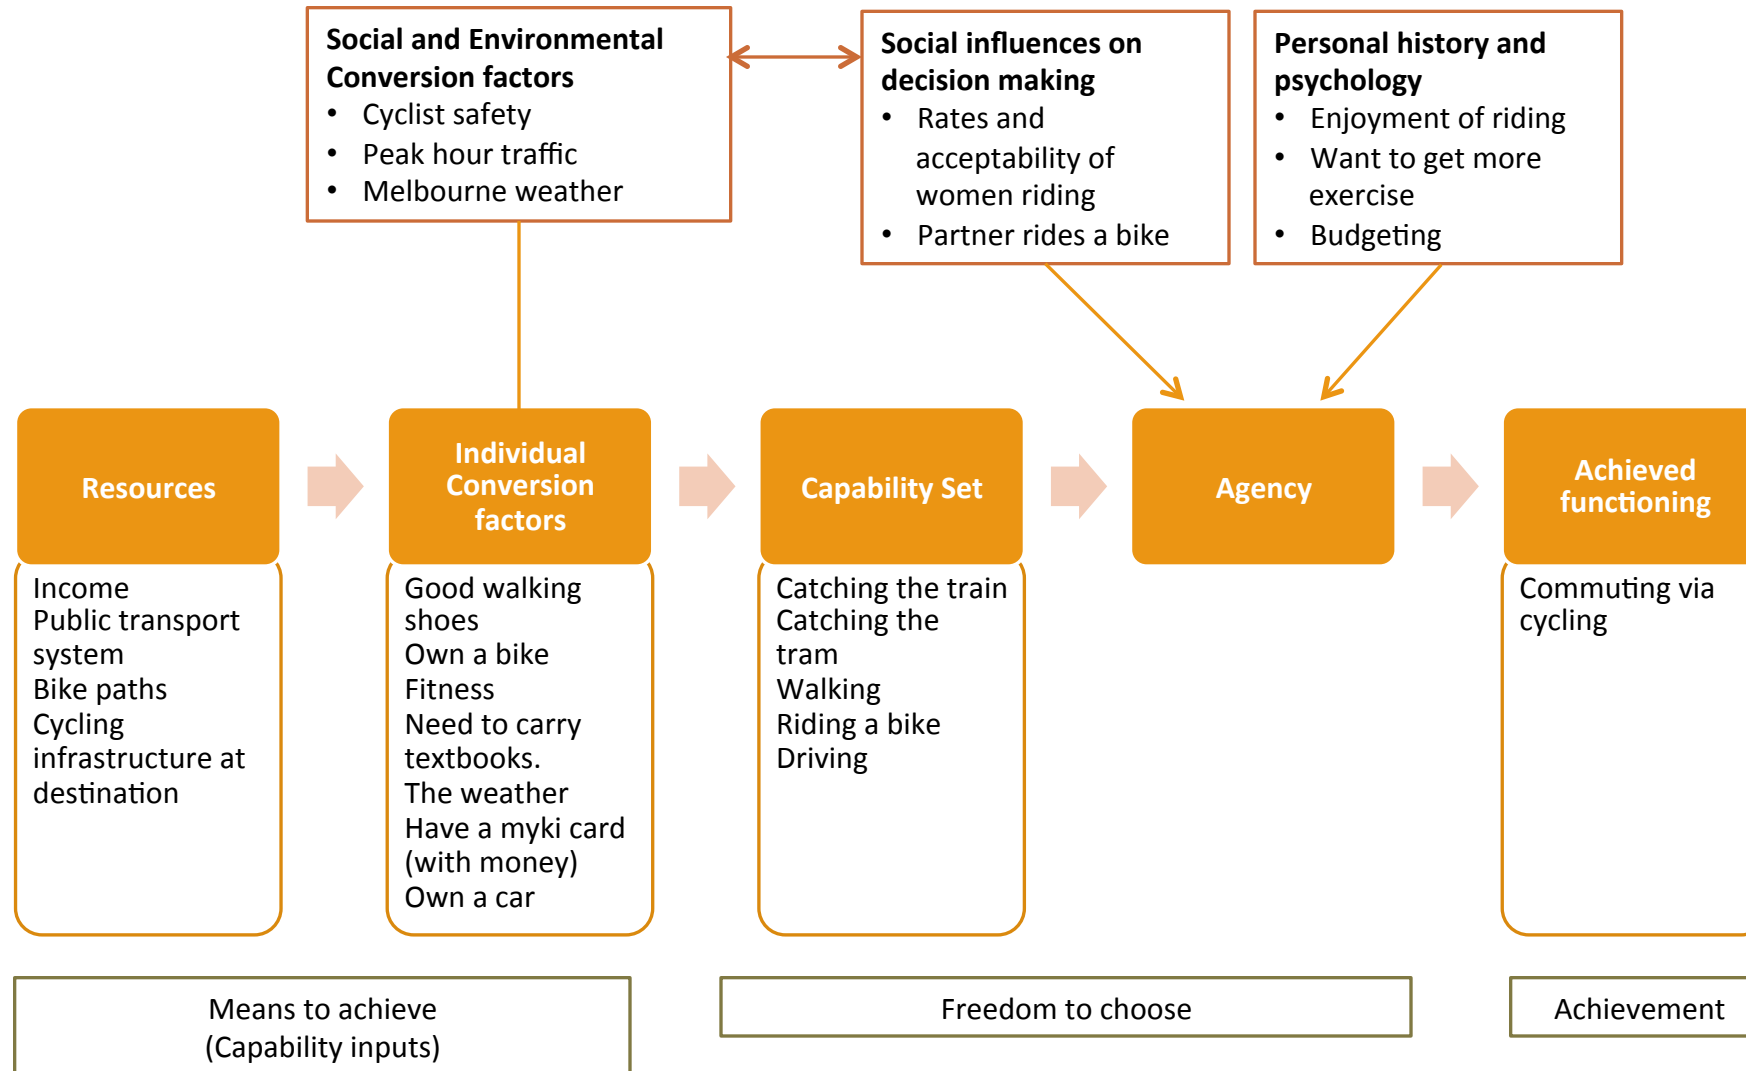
**Social and Environmental Conversion factors**
- Cyclist safety
- Peak hour traffic
- Melbourne weather

**Social influences on decision making**
- Rates and acceptability of women riding
- Partner rides a bike

**Personal history and psychology**
- Enjoyment of riding
- Want to get more exercise
- Budgeting

Resources

Income
Public transport system
Bike paths
Cycling infrastructure at destination

Individual Conversion factors

Good walking shoes
Own a bike
Fitness
Need to carry textbooks.
The weather
Have a myki card (with money)
Own a car

Capability Set

Catching the train
Catching the tram
Walking
Riding a bike
Driving

Agency

Achieved functioning

Commuting via cycling

Means to achieve
(Capability inputs)

Freedom to choose

Achievement